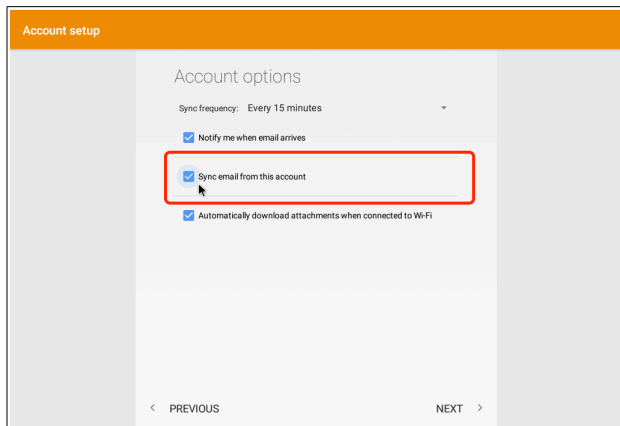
Account setup

Account options

Sync frequency: Every 15 minutes

Notify me when email arrives

Sync email from this account

Automatically download attachments when connected to Wi-Fi

< PREVIOUS

NEXT >